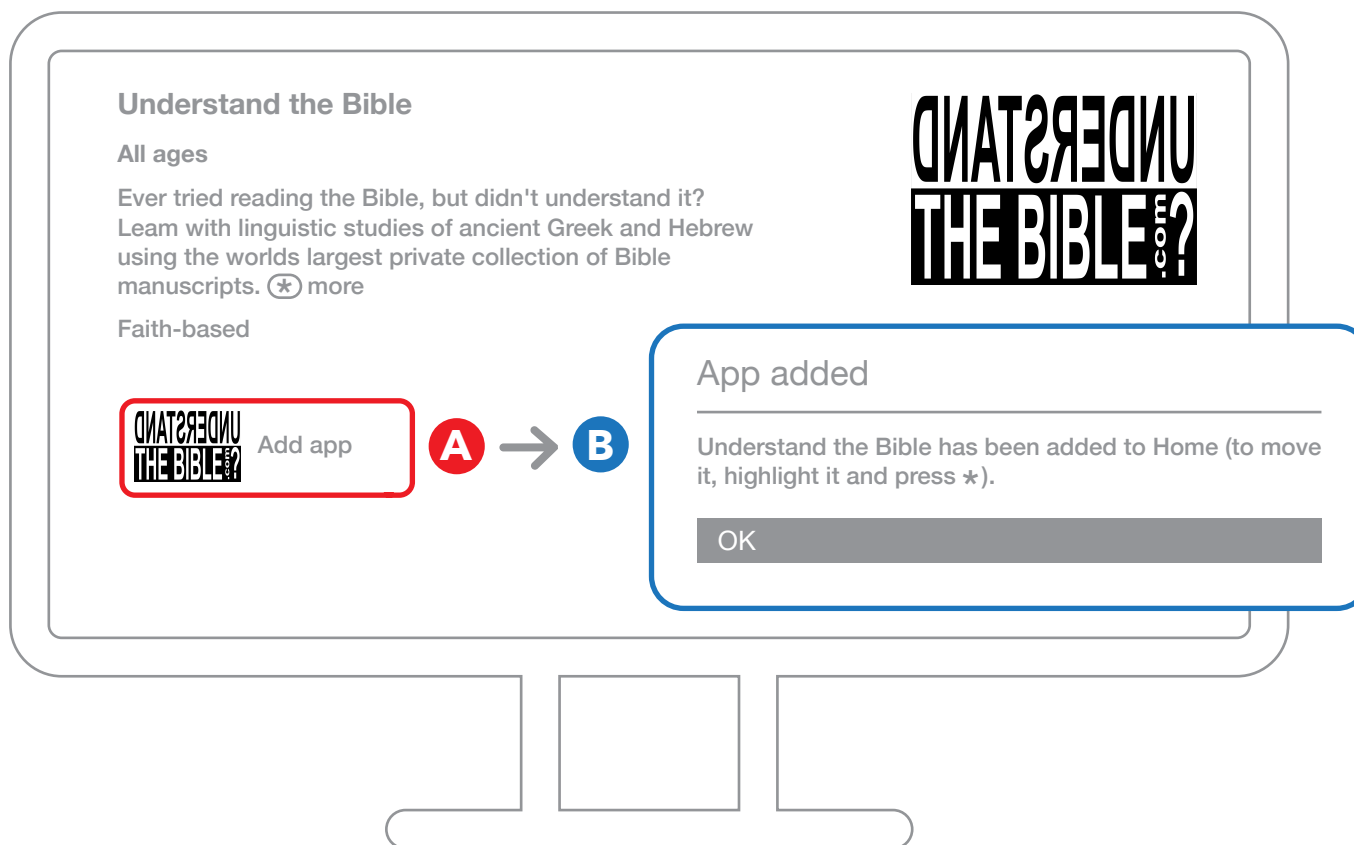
Understand the Bible

All ages

Ever tried reading the Bible, but didn't understand it? Leam with linguistic studies of ancient Greek and Hebrew using the worlds largest private collection of Bible manuscripts. (*) more

Faith-based

UNDERSTAND THE BIBLE.com?

UNDERSTAND THE BIBLE.com? Add app

A

B

App added

Understand the Bible has been added to Home (to move it, highlight it and press *).

OK